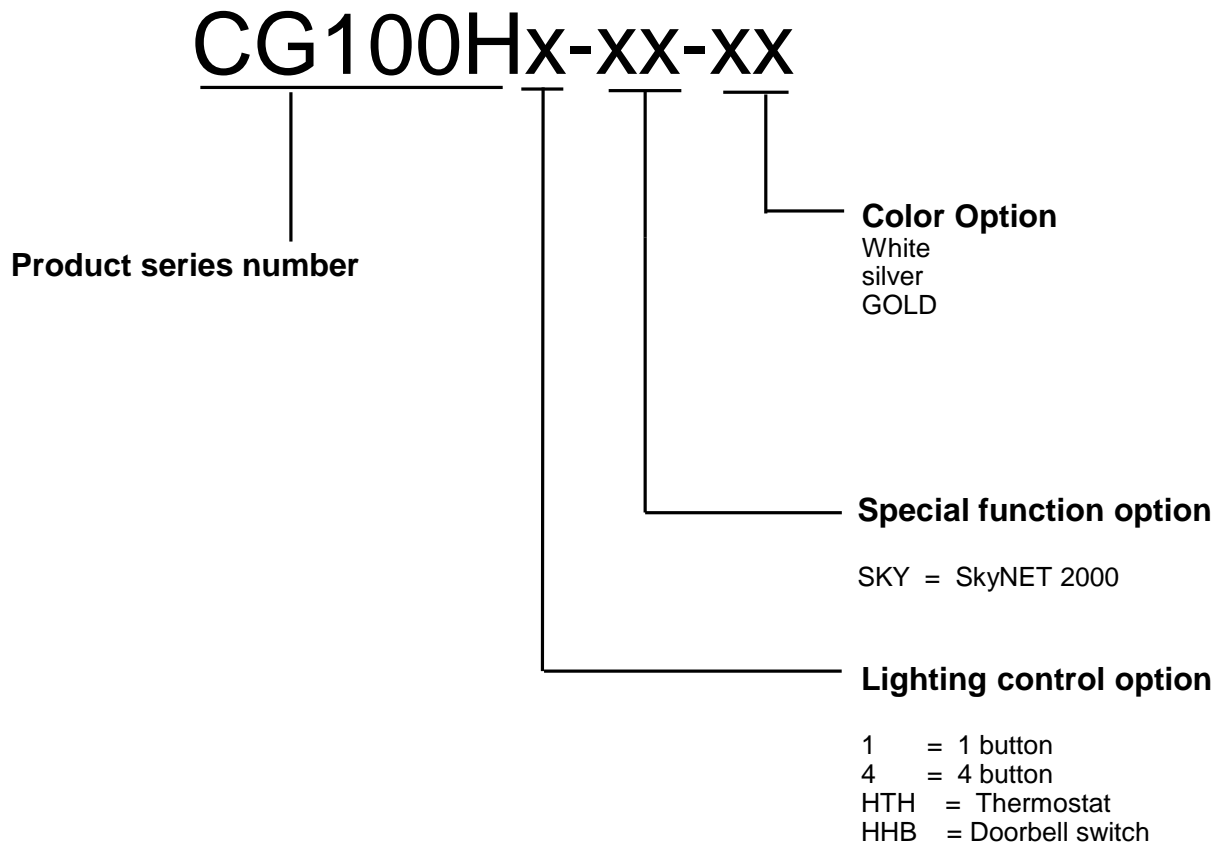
CG100Hx-xx-xx

Product series number

Color Option
White
silver
GOLD

Special function option

SKY = SkyNET 2000

Lighting control option

1 = 1 button
4 = 4 button
HTH = Thermostat
HHB = Doorbell switch